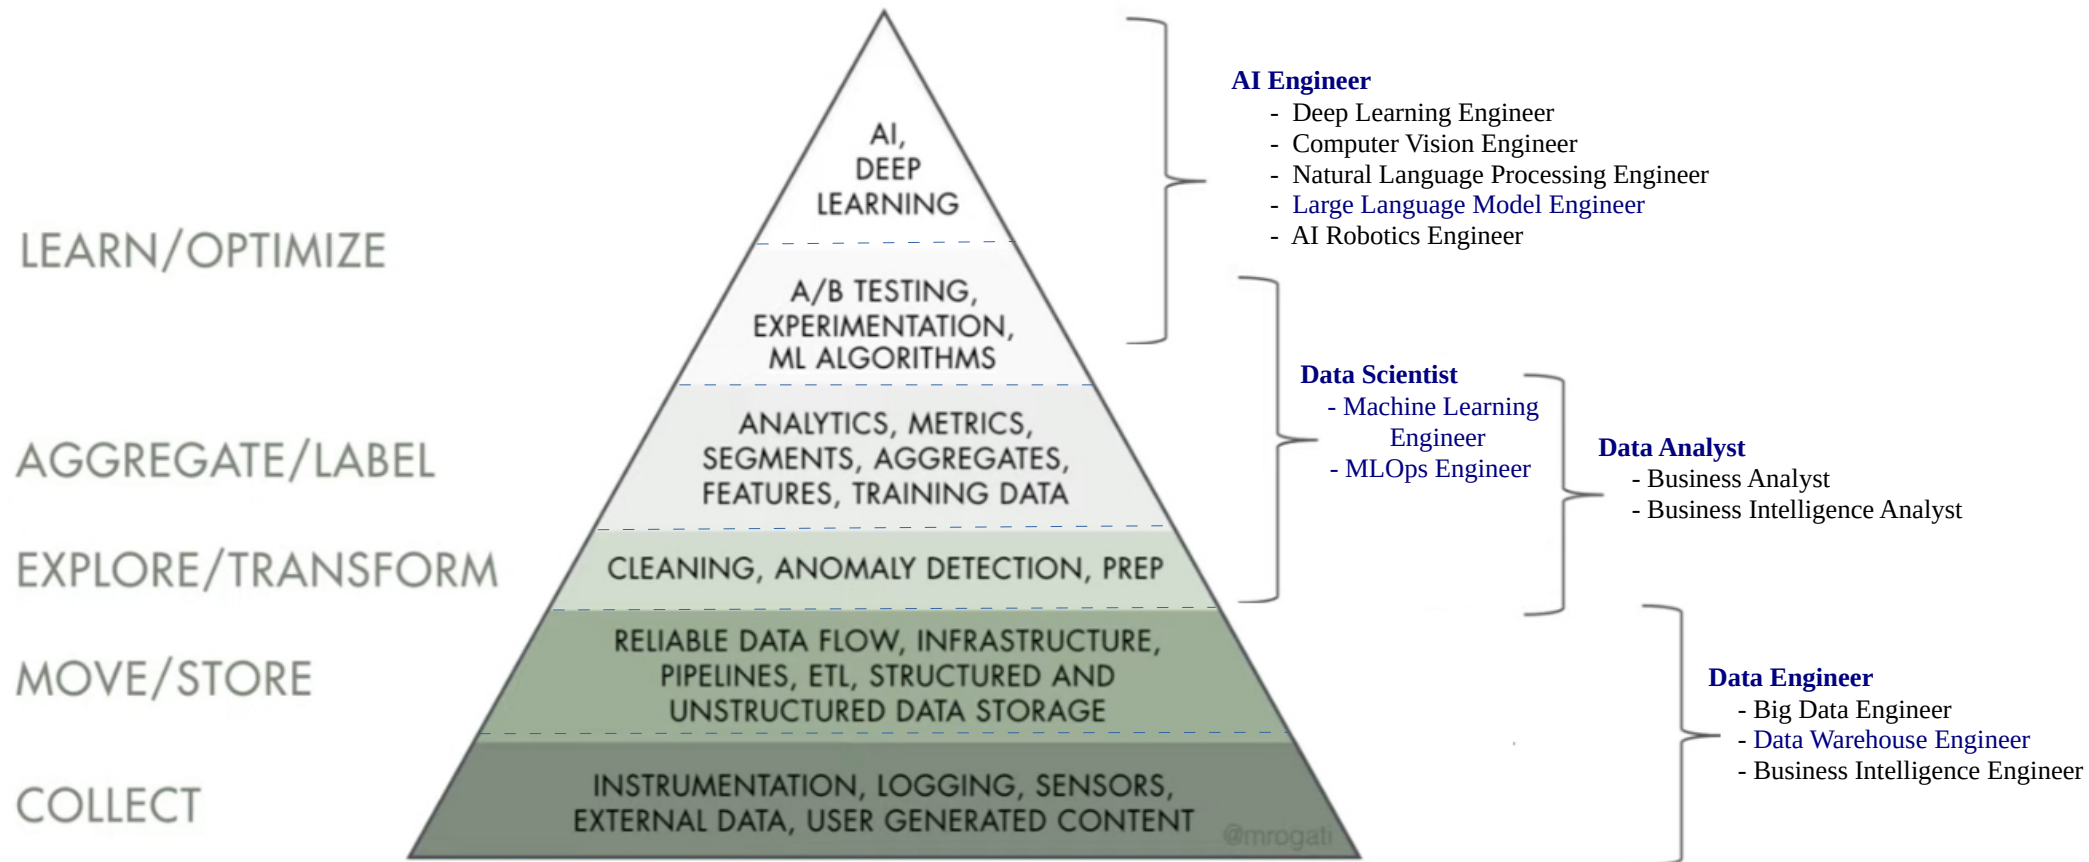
LEARN/OPTIMIZE

AGGREGATE/LABEL

EXPLORE/TRANSFORM

MOVE/STORE

COLLECT

AI, DEEP LEARNING

A/B TESTING, EXPERIMENTATION, ML ALGORITHMS

ANALYTICS, METRICS, SEGMENTS, AGGREGATES, FEATURES, TRAINING DATA

CLEANING, ANOMALY DETECTION, PREP

RELIABLE DATA FLOW, INFRASTRUCTURE, PIPELINES, ETL, STRUCTURED AND UNSTRUCTURED DATA STORAGE

INSTRUMENTATION, LOGGING, SENSORS, EXTERNAL DATA, USER GENERATED CONTENT

@mrogati

AI Engineer
- Deep Learning Engineer
- Computer Vision Engineer
- Natural Language Processing Engineer
- Large Language Model Engineer
- AI Robotics Engineer

Data Scientist
- Machine Learning Engineer
- MLOps Engineer

Data Analyst
- Business Analyst
- Business Intelligence Analyst

Data Engineer
- Big Data Engineer
- Data Warehouse Engineer
- Business Intelligence Engineer